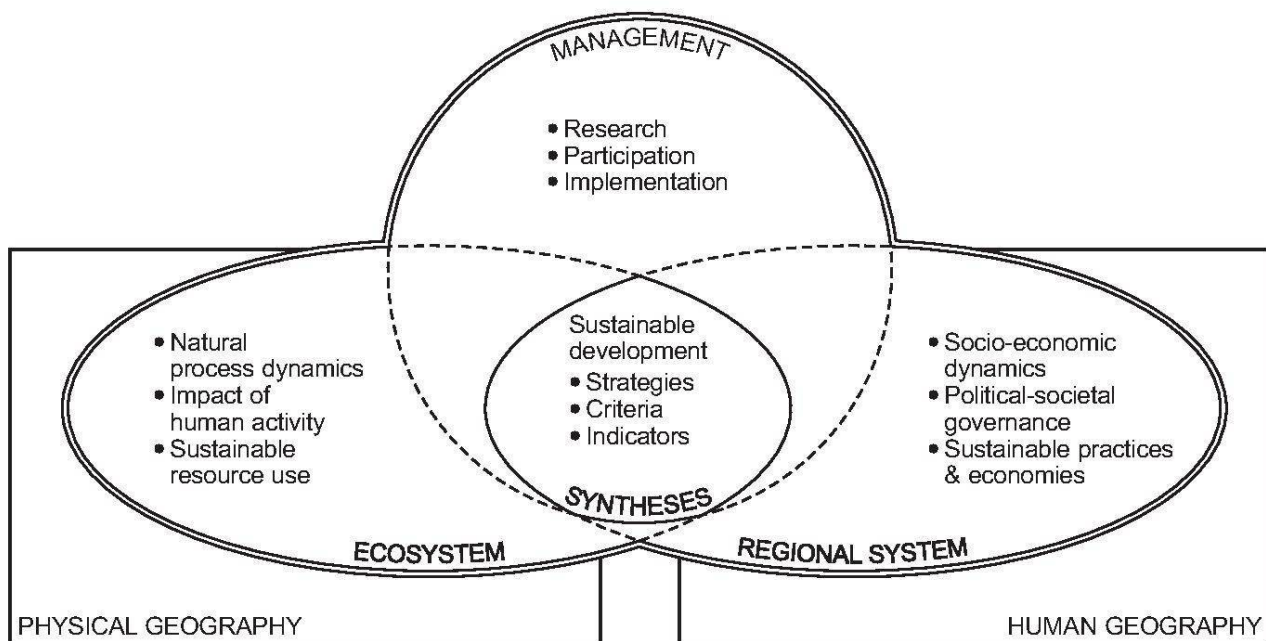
MANAGEMENT

• Research
• Participation
• Implementation

• Natural process dynamics
• Impact of human activity
• Sustainable resource use

Sustainable development
• Strategies
• Criteria
• Indicators

• Socio-economic dynamics
• Political-societal governance
• Sustainable practices & economies

SYNTHESES

ECOSYSTEM

REGIONAL SYSTEM

PHYSICAL GEOGRAPHY

HUMAN GEOGRAPHY